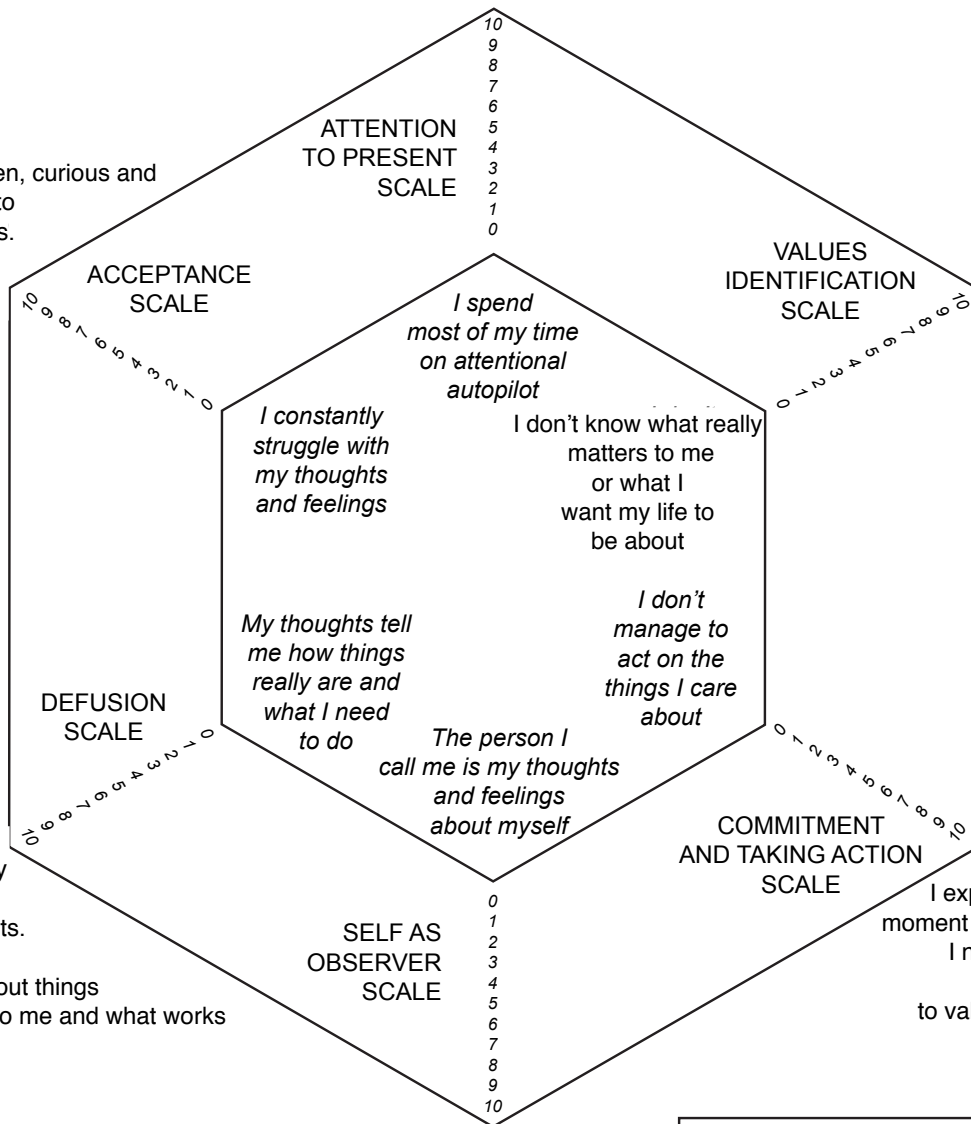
10
9
8
7
6
5
4
3
2
1
0

ATTENTION TO PRESENT SCALE

en, curious and
to
s.

ACCEPTANCE SCALE

10 9 8 7 6 5 4 3 2 1 0

VALUES IDENTIFICATION SCALE

10 9 8 7 6 5 4 3 2 1 0

I spend most of my time on attentional autopilot

I constantly struggle with my thoughts and feelings

I don't know what really matters to me or what I want my life to be about

I don't manage to act on the things I care about

My thoughts tell me how things really are and what I need to do

The person I call me is my thoughts and feelings about myself

DEFUSION SCALE

0 1 2 3 4 5 6 7 8 9 10

0 1 2 3 4 5 6 7 8 9 10

COMMITMENT AND TAKING ACTION SCALE

y

ts.

out things
o me and what works

SELF AS OBSERVER SCALE

0
1
2
3
4
5
6
7
8
9
10

I exp
moment
I n

to va